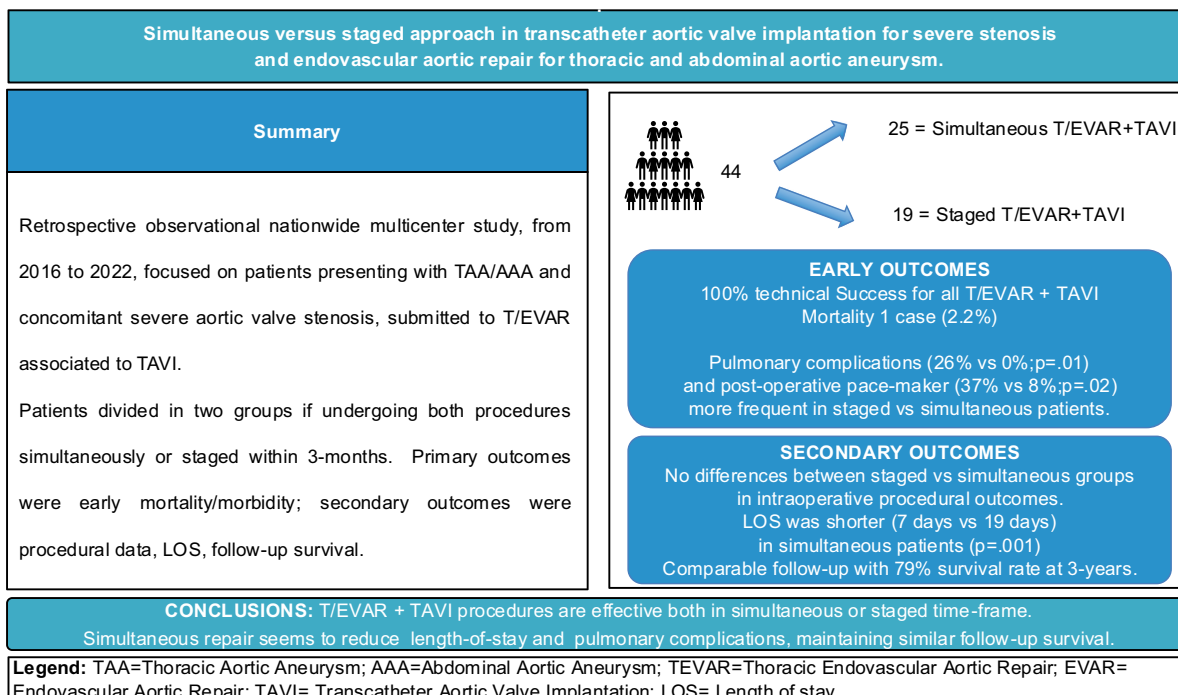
Simultaneous versus staged approach in transcatheter aortic valve implantation for severe stenosis and endovascular aortic repair for thoracic and abdominal aortic aneurysm.

Summary

Retrospective observational nationwide multicenter study, from 2016 to 2022, focused on patients presenting with TAA/AAA and concomitant severe aortic valve stenosis, submitted to T/EVAR associated to TAVI.

Patients divided in two groups if undergoing both procedures simultaneously or staged within 3-months. Primary outcomes were early mortality/morbidity; secondary outcomes were procedural data, LOS, follow-up survival.

44

25 = Simultaneous T/EVAR+TAVI

19 = Staged T/EVAR+TAVI

EARLY OUTCOMES
100% technical Success for all T/EVAR + TAVI
Mortality 1 case (2.2%)

Pulmonary complications (26% vs 0%;p=.01)
and post-operative pace-maker (37% vs 8%;p=.02)
more frequent in staged vs simultaneous patients.

SECONDARY OUTCOMES
No differences between staged vs simultaneous groups in intraoperative procedural outcomes.
LOS was shorter (7 days vs 19 days) in simultaneous patients (p=.001)
Comparable follow-up with 79% survival rate at 3-years.

CONCLUSIONS: T/EVAR + TAVI procedures are effective both in simultaneous or staged time-frame. Simultaneous repair seems to reduce length-of-stay and pulmonary complications, maintaining similar follow-up survival.

Legend: TAA=Thoracic Aortic Aneurysm; AAA=Abdominal Aortic Aneurysm; TEVAR=Thoracic Endovascular Aortic Repair; EVAR= Endovascular Aortic Repair; TAVI= Transcatheter Aortic Valve Implantation; LOS= Length of stay